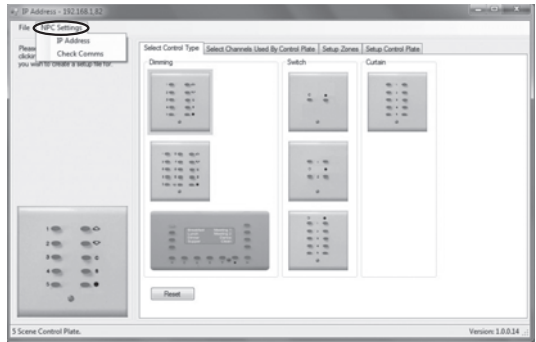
IP Address - 192.168.1.82

File NPC Settings

IP Address

Check Comms

Please click you wish to create a setup file for

Select Control Type | Select Channels Used By Control Plate | Setup Zones | Setup Control Plate

Dimming

Switch

Curtain

Reset

5 Scene Control Plate.

Version: 1.0.0.14